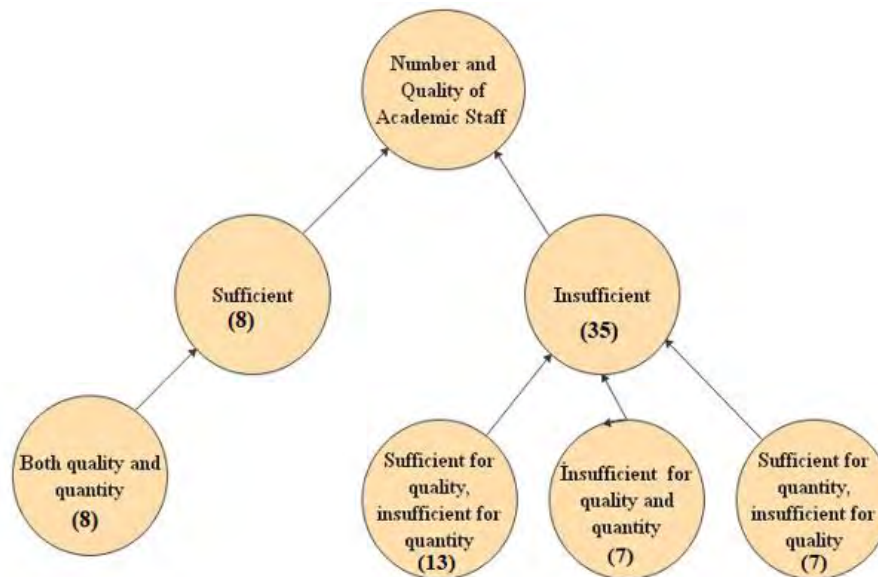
Number and Quality of Academic Staff

Sufficient (8)

Insufficient (35)

Both quality and quantity (8)

Sufficient for quality, insufficient for quantity (13)

İnsufficient for quality and quantity (7)

Sufficient for quantity, insufficient for quality (7)